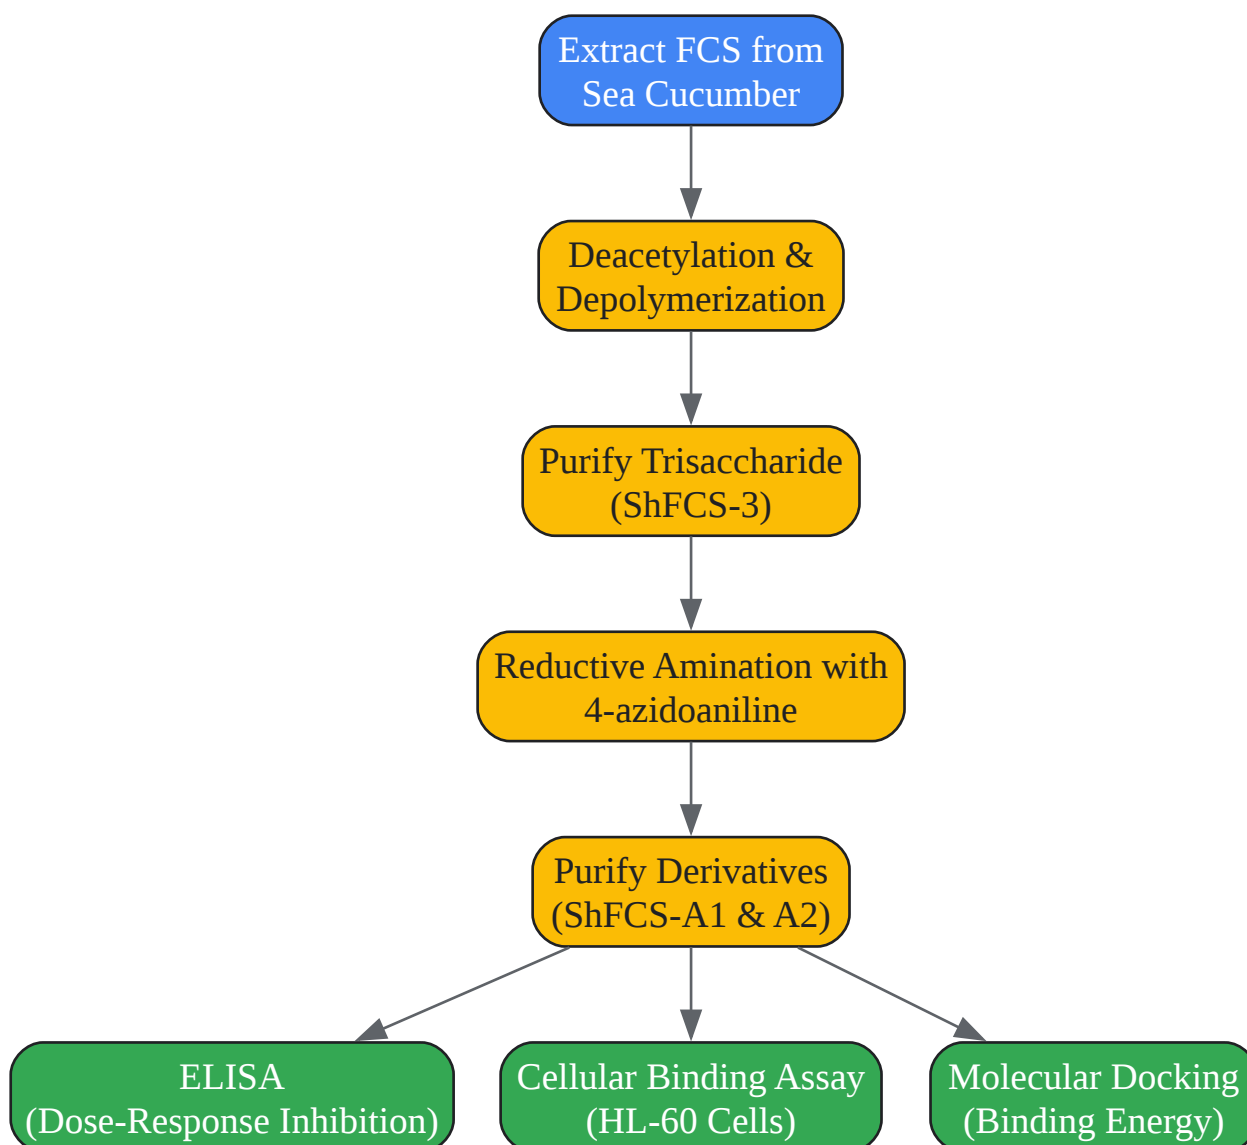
Extract FCS from Sea Cucumber

Deacetylation & Depolymerization

Purify Trisaccharide (ShFCS-3)

Reductive Amination with 4-azidoaniline

Purify Derivatives (ShFCS-A1 & A2)

ELISA (Dose-Response Inhibition)

Cellular Binding Assay (HL-60 Cells)

Molecular Docking (Binding Energy)